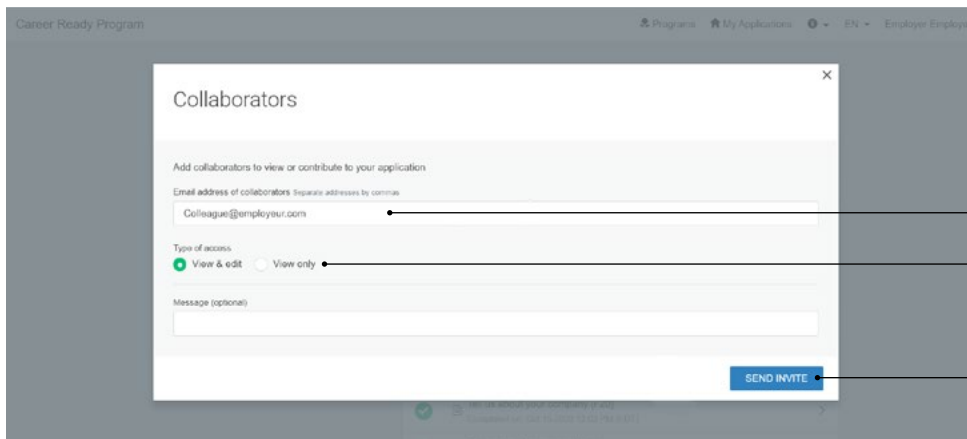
Career Ready Program

Programs My Applications EN Employer Employ

×

Collaborators

Add collaborators to view or contribute to your application

Email address of collaborators Separate addresses by commas

Colleague@employeur.com

Type of access

View & edit View only

Message (optional)

SEND INVITE

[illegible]